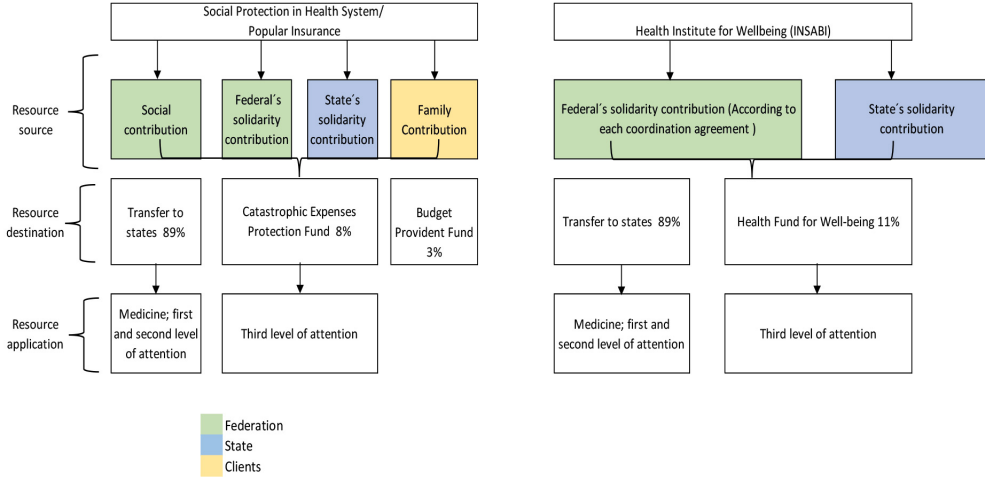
Social Protection in Health System/ Popular Insurance

Health Institute for Wellbeing (INSABI)

Resource source

Social contribution

Federal´s solidarity contribution

State´s solidarity contribution

Family Contribution

Federal´s solidarity contribution (According to each coordination agreement )

State´s solidarity contribution

Resource destination

Transfer to states 89%

Catastrophic Expenses Protection Fund 8%

Budget Provident Fund 3%

Transfer to states 89%

Health Fund for Well-being 11%

Resource application

Medicine; first and second level of attention

Third level of attention

Medicine; first and second level of attention

Third level of attention

Federation

State

Clients